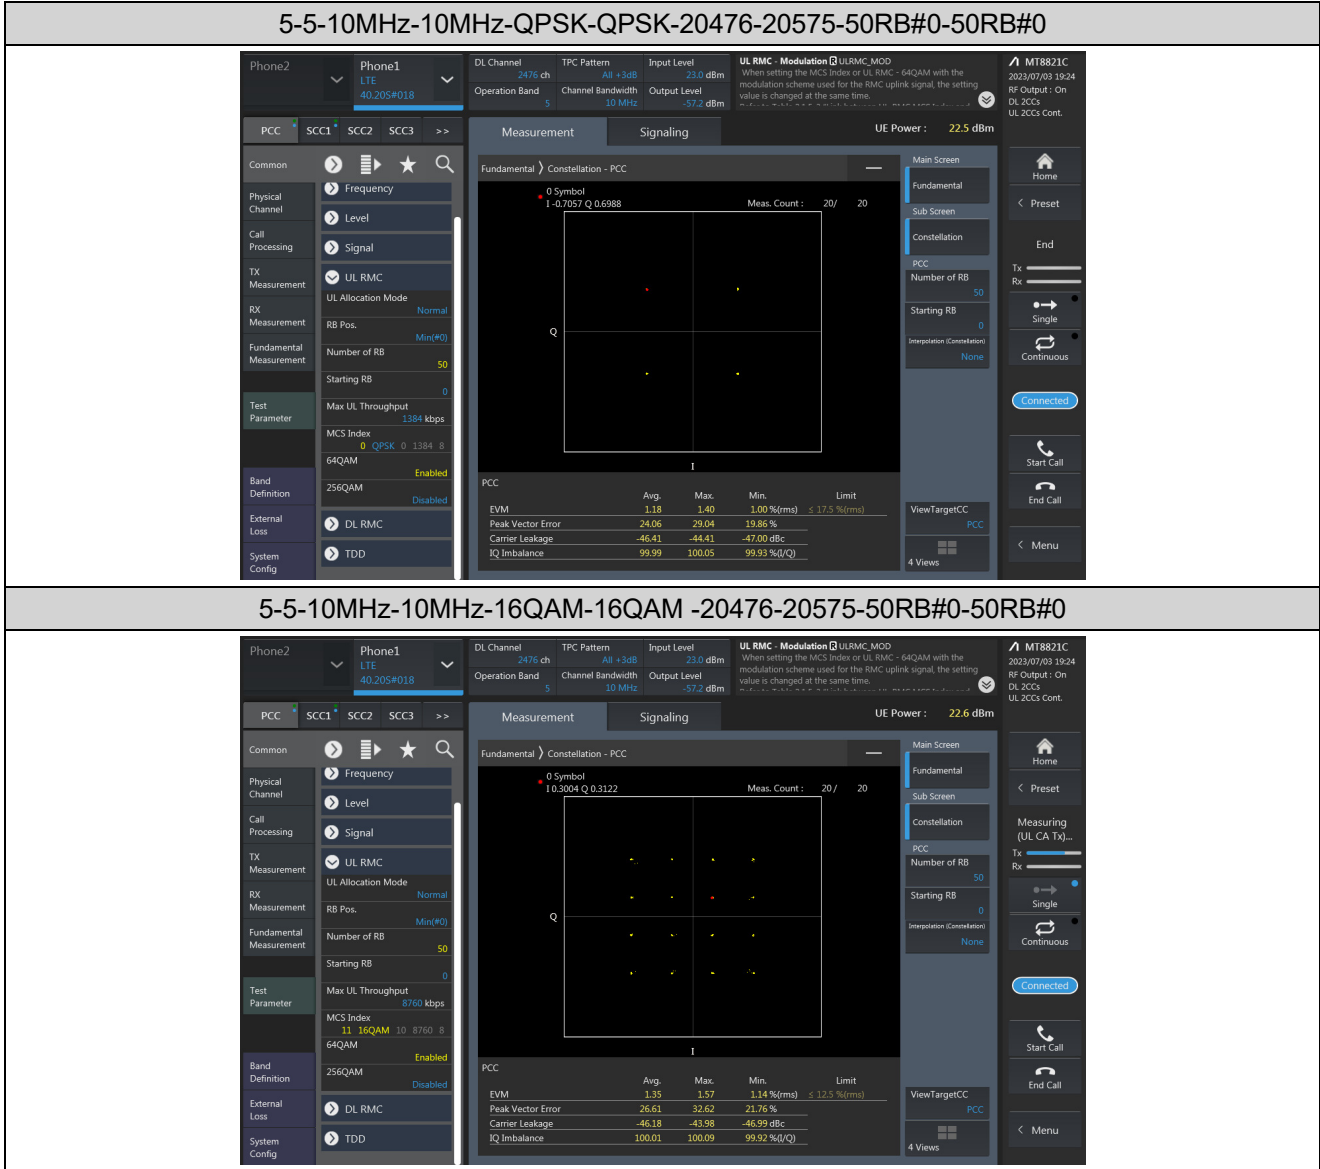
5-5-10MHz-10MHz-QPSK-QPSK-20476-20575-50RB#0-50RB#0

Phone2 Phone1 LTE 40.205#018

DL Channel 2476 ch | TPC Pattern All +3dB | Input Level 23.0 dBm
Operation Band 5 | Channel Bandwidth 10 MHz | Output Level -57.2 dBm

UL RMC - Modulation ULRMC_MOD
When setting the MCS Index or UL RMC - 64QAM with the modulation scheme used for the RMC uplink signal, the setting value is changed at the same time.

MT8821C
2023/07/03 19:24
RF Output : On
DL 2CCs
UL 2CCs Cont.

PCC SCC1 SCC2 SCC3 >>

Measurement Signaling

UE Power : 22.5 dBm

Common
Physical Channel
Call Processing
TX Measurement
RX Measurement
Fundamental Measurement
Test Parameter
Band Definition
External Loss
System Config

Frequency
Level
Signal
UL RMC
UL Allocation Mode Normal
RB Pos. Min(#0)
Number of RB 50
Starting RB 0
Max UL Throughput 1384 kbps
MCS Index 0 QPSK 0 1384 8
64QAM Enabled
256QAM Disabled
DL RMC
TDD

Fundamental 〉 Constellation - PCC

0 Symbol
I -0.7057 Q 0.6988
Meas. Count : 20/ 20

Q
I

PCC
| | Avg. | Max. | Min. | Limit |
|---|---|---|---|---|
| EVM | 1.18 | 1.40 | 1.00 %(rms) | ≤ 17.5 %(rms) |
| Peak Vector Error | 24.06 | 29.04 | 19.86 % | |
| Carrier Leakage | -46.41 | -44.41 | -47.00 dBc | |
| IQ Imbalance | 99.99 | 100.05 | 99.93 %(I/Q) | |

Main Screen
Fundamental
Sub Screen
Constellation
PCC
Number of RB 50
Starting RB 0
Interpolation (Constellation) None
ViewTargetCC PCC
4 Views

Home
Preset
End
Tx
Rx
Single
Continuous
Connected
Start Call
End Call
Menu

5-5-10MHz-10MHz-16QAM-16QAM -20476-20575-50RB#0-50RB#0

Phone2 Phone1 LTE 40.205#018

DL Channel 2476 ch | TPC Pattern All +3dB | Input Level 23.0 dBm
Operation Band 5 | Channel Bandwidth 10 MHz | Output Level -57.2 dBm

UL RMC - Modulation ULRMC_MOD
When setting the MCS Index or UL RMC - 64QAM with the modulation scheme used for the RMC uplink signal, the setting value is changed at the same time.

MT8821C
2023/07/03 19:24
RF Output : On
DL 2CCs
UL 2CCs Cont.

PCC SCC1 SCC2 SCC3 >>

Measurement Signaling

UE Power : 22.6 dBm

Common
Physical Channel
Call Processing
TX Measurement
RX Measurement
Fundamental Measurement
Test Parameter
Band Definition
External Loss
System Config

Frequency
Level
Signal
UL RMC
UL Allocation Mode Normal
RB Pos. Min(#0)
Number of RB 50
Starting RB 0
Max UL Throughput 8760 kbps
MCS Index 11 16QAM 10 8760 8
64QAM Enabled
256QAM Disabled
DL RMC
TDD

Fundamental 〉 Constellation - PCC

0 Symbol
I 0.3004 Q 0.3122
Meas. Count : 20/ 20

Q
I

PCC
| | Avg. | Max. | Min. | Limit |
|---|---|---|---|---|
| EVM | 1.35 | 1.57 | 1.14 %(rms) | ≤ 12.5 %(rms) |
| Peak Vector Error | 26.61 | 32.62 | 21.76 % | |
| Carrier Leakage | -46.18 | -43.98 | -46.99 dBc | |
| IQ Imbalance | 100.01 | 100.09 | 99.92 %(I/Q) | |

Main Screen
Fundamental
Sub Screen
Constellation
PCC
Number of RB 50
Starting RB 0
Interpolation (Constellation) None
ViewTargetCC PCC
4 Views

Home
Preset
Measuring (UL CA Tx)...
Tx
Rx
Single
Continuous
Connected
Start Call
End Call
Menu